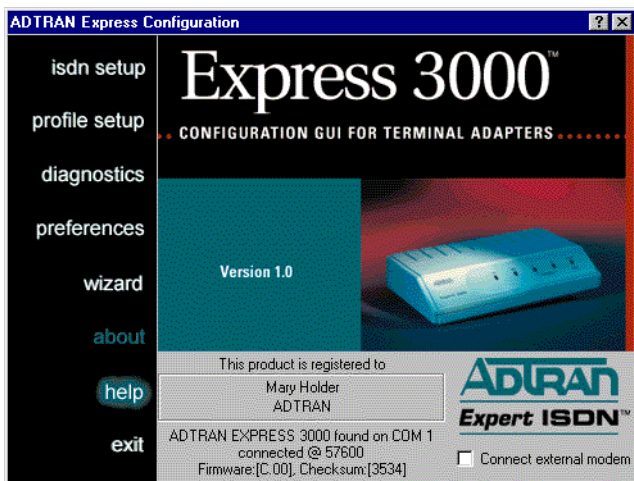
ADTRAN Express Configuration

? X

isdn setup

profile setup

diagnostics

preferences

wizard

about

help

exit

Express 3000™

CONFIGURATION GUI FOR TERMINAL ADAPTERS

Version 1.0

This product is registered to

Mary Holder
ADTRAN

ADTRAN EXPRESS 3000 found on COM 1
connected @ 57600
Firmware:[C.00], Checksum:[3534]

ADTRAN

Expert ISDN™

Connect external modem